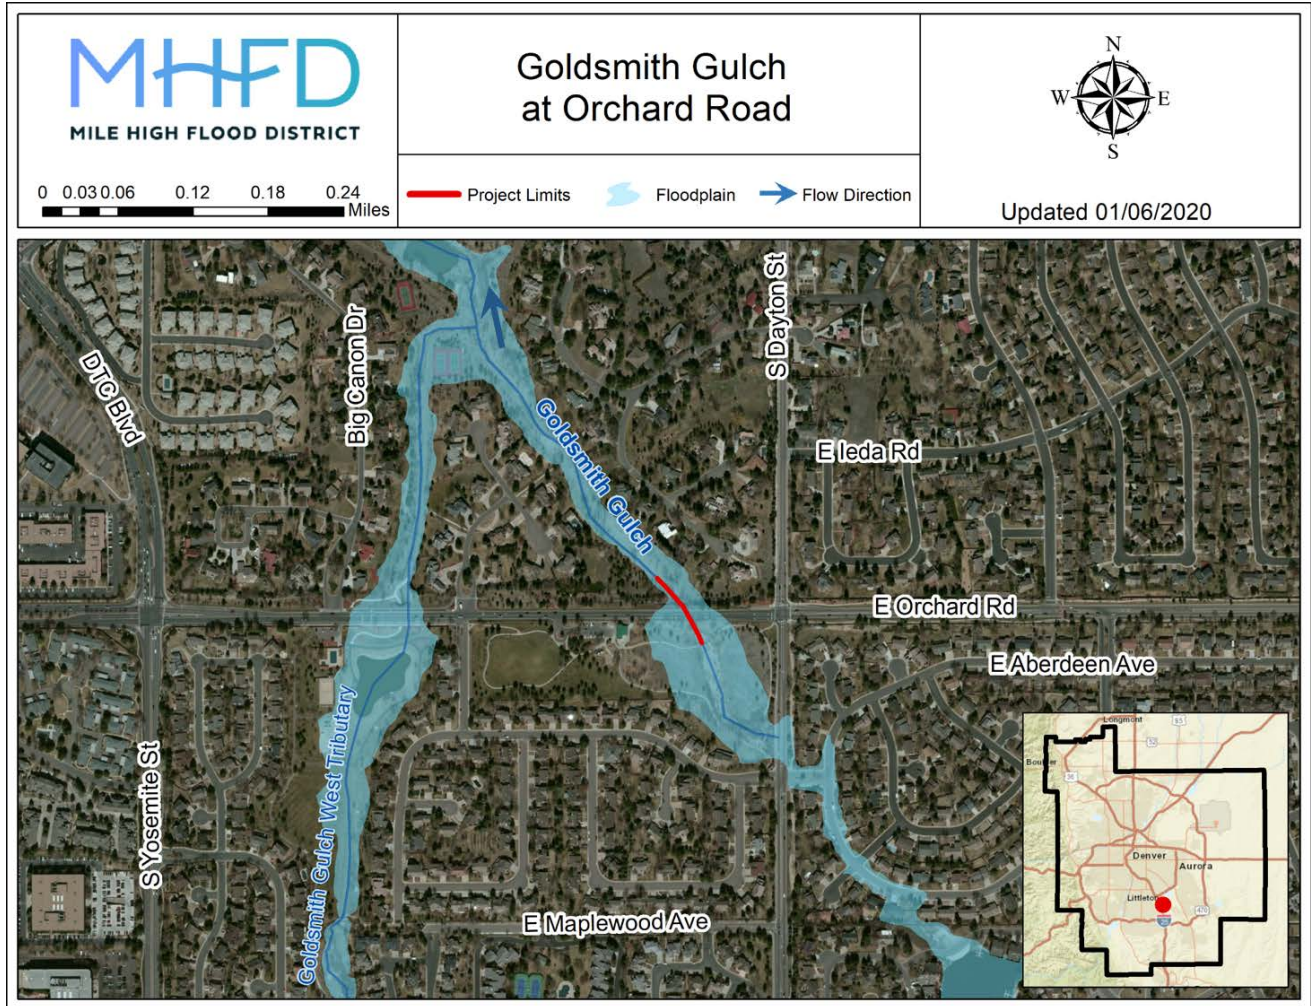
MHFD
MILE HIGH FLOOD DISTRICT

0 0.03 0.06 0.12 0.18 0.24 Miles

Goldsmith Gulch at Orchard Road

Project Limits Floodplain Flow Direction

N
W E
S

Updated 01/06/2020

DTC Blvd
Big Canon Dr
Goldsmith Gulch
S Dayton St
E Ieda Rd
E Orchard Rd
E Aberdeen Ave
Goldsmith Gulch West Tributary
S Yosemite St
E Maplewood Ave

Longmont
Boulder
Denver
Aurora
Littleton